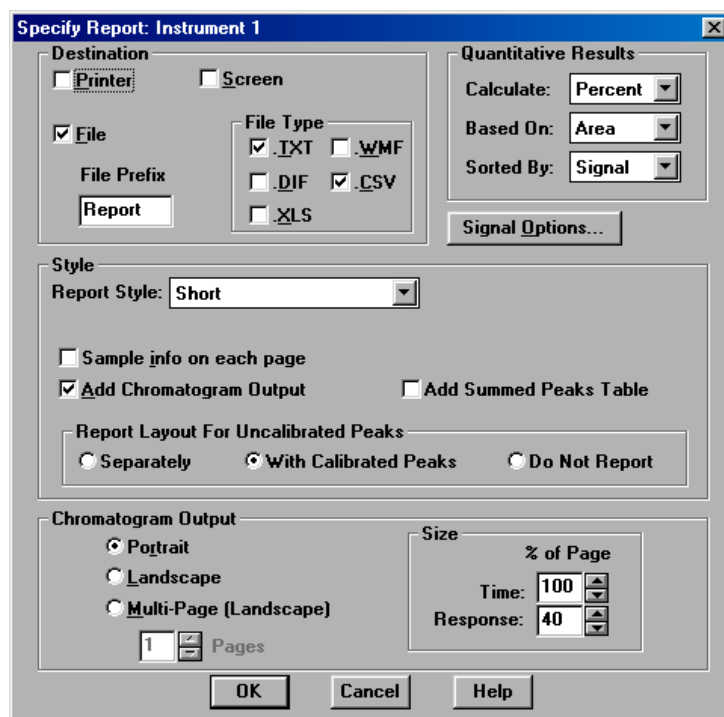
Specify Report: Instrument 1

Destination

Printer

Screen

File

File Prefix

Report

File Type

.TXT

.WMF

.DIF

.CSV

.XLS

Quantitative Results

Calculate: Percent

Based On: Area

Sorted By: Signal

Signal Options...

Style

Report Style: Short

Sample info on each page

Add Chromatogram Output

Add Summed Peaks Table

Report Layout For Uncalibrated Peaks

Separately

With Calibrated Peaks

Do Not Report

Chromatogram Output

Portrait

Landscape

Multi-Page (Landscape)

1 Pages

Size

% of Page

Time: 100

Response: 40

OK

Cancel

Help